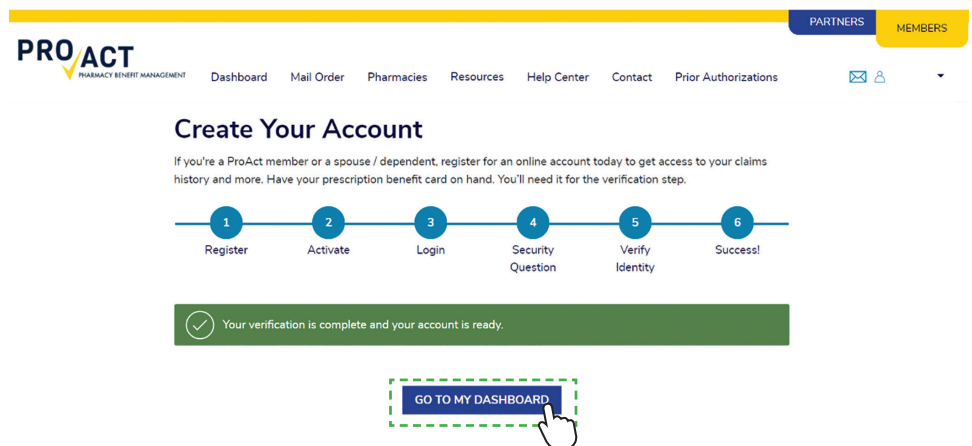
PARTNERS MEMBERS

PRO ACT
PHARMACY BENEFIT MANAGEMENT

Dashboard Mail Order Pharmacies Resources Help Center Contact Prior Authorizations

Create Your Account

If you're a ProAct member or a spouse / dependent, register for an online account today to get access to your claims history and more. Have your prescription benefit card on hand. You'll need it for the verification step.

1 Register
2 Activate
3 Login
4 Security Question
5 Verify Identity
6 Success!

Your verification is complete and your account is ready.

GO TO MY DASHBOARD